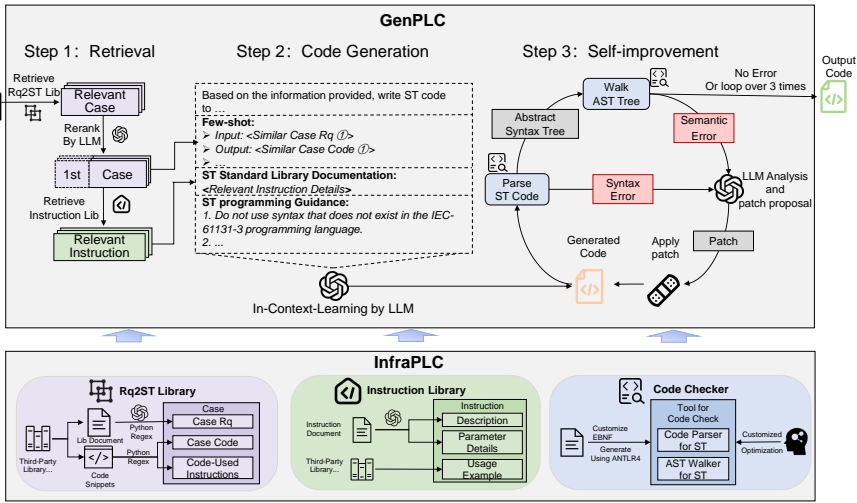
GenPLC

Step 1: Retrieval

Retrieve Rq2ST Lib

Relevant Case

Rerank By LLM

1st

Case

Retrieve Instruction Lib

Relevant Instruction

Step 2: Code Generation

Based on the information provided, write ST code to ...

Few-shot:
➢ Input: <Similar Case Rq ①>
➢ Output: <Similar Case Code ①>
➢ ...

ST Standard Library Documentation:
<Relevant Instruction Details>

ST programming Guidance:
1. Do not use syntax that does not exist in the IEC-61131-3 programming language.
2. ...

In-Context-Learning by LLM

Step 3: Self-improvement

Walk AST Tree

No Error Or loop over 3 times

Output Code

Abstract Syntax Tree

Semantic Error

Parse ST Code

Syntax Error

LLM Analysis and patch proposal

Generated Code

Apply patch

Patch

InfraPLC

Rq2ST Library

Third-Party Library...

Lib Document

Code Snippets

Python Regex

Python Regex

Case

Case Rq

Case Code

Code-Used Instructions

Instruction Library

Instruction Document

Third-Party Library...

Instruction

Description

Parameter Details

Usage Example

Code Checker

Customize EBNF

Generate Using ANTLR4

Tool for Code Check

Code Parser for ST

AST Walker for ST

Customized Optimization